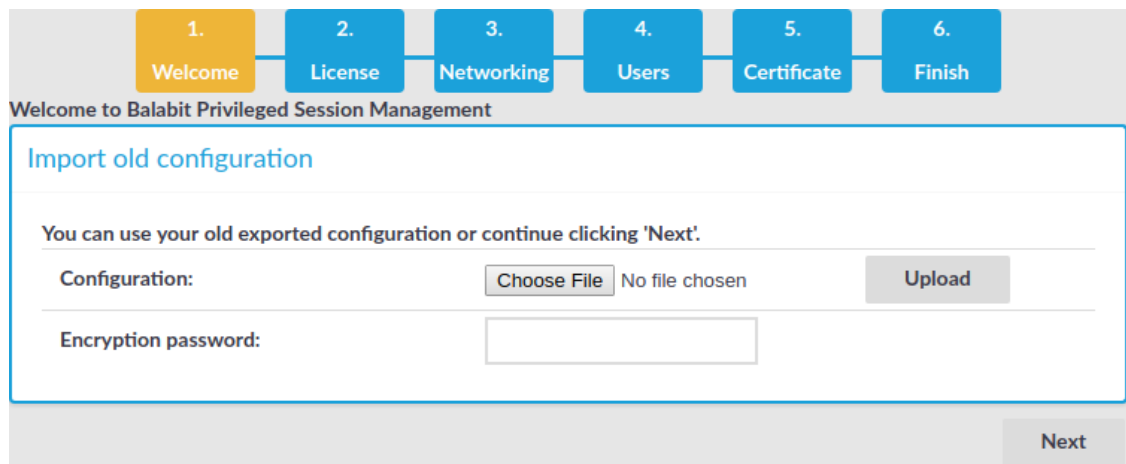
1.
Welcome

2.
License

3.
Networking

4.
Users

5.
Certificate

6.
Finish

Welcome to Balabit Privileged Session Management

Import old configuration

You can use your old exported configuration or continue clicking 'Next'.

| | | |
|---|---|---|
| Configuration: | Choose File No file chosen | Upload |
| Encryption password: | | |

Next